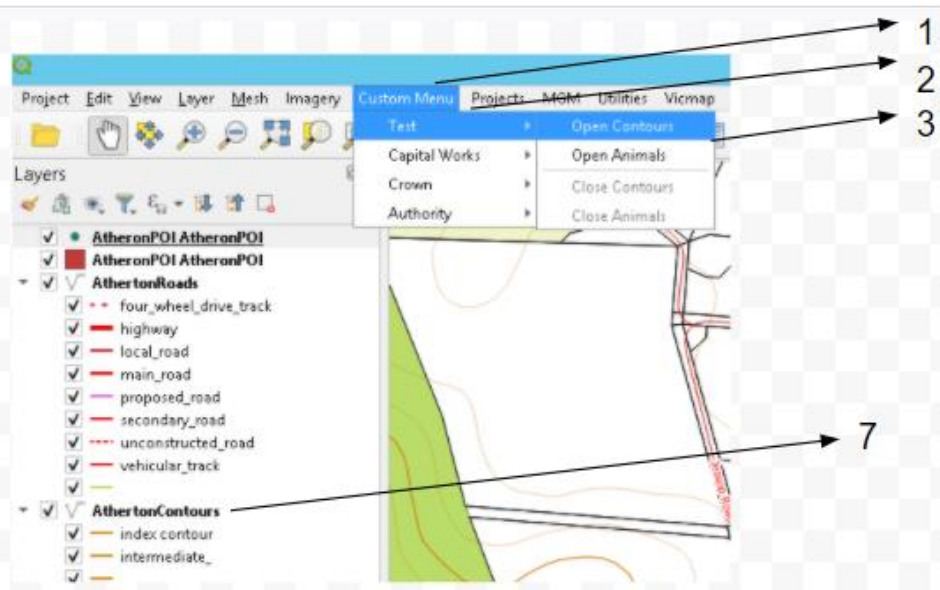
1
2
3
Project Edit View Layer Mesh Imagery Custom Menu Projects MGM Utilities Vicmap
Test
Capital Works
Crown
Authority
Open Contours
Open Animals
Close Contours
Close Animals
Layers
AtheronPOI AtheronPOI
AtheronPOI AtheronPOI
AthertonRoads
four_wheel_drive_track
highway
local_road
main_road
proposed_road
secondary_road
unconstructed_road
vehicular_track
7
AthertonContours
index contour
intermediate_